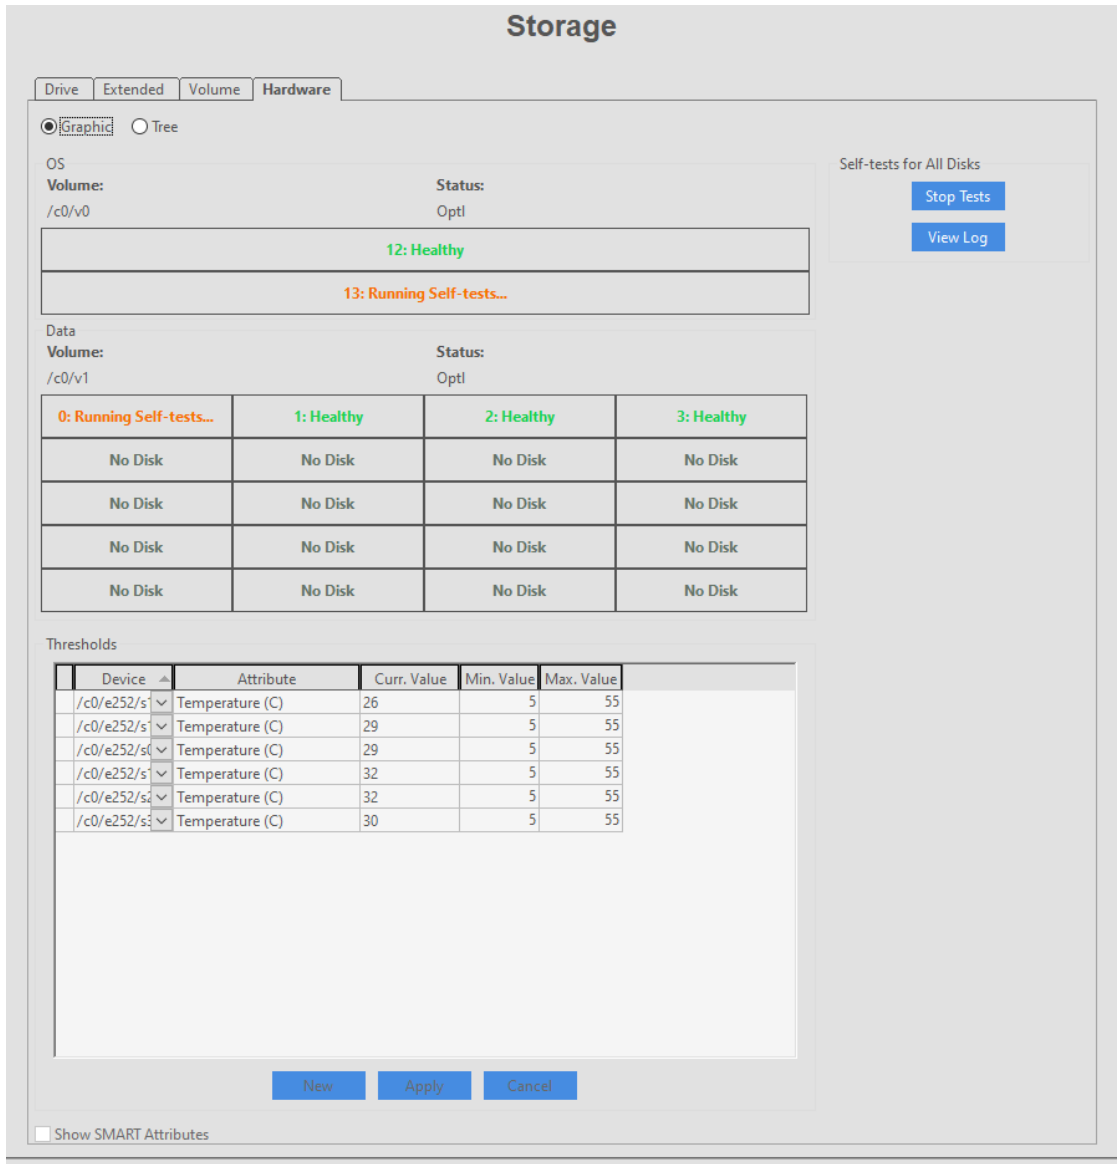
Storage

Drive | Extended | Volume | Hardware

Graphic Tree

OS
Volume: /c0/v0
Status: Optl

12: Healthy

13: Running Self-tests...

Self-tests for All Disks
Stop Tests
View Log

Data
Volume: /c0/v1
Status: Optl

| 0: Running Self-tests... | 1: Healthy | 2: Healthy | 3: Healthy |
|---|---|---|---|
| No Disk | No Disk | No Disk | No Disk |
| No Disk | No Disk | No Disk | No Disk |
| No Disk | No Disk | No Disk | No Disk |
| No Disk | No Disk | No Disk | No Disk |

Thresholds

| Device | Attribute | Curr. Value | Min. Value | Max. Value |
|---|---|---|---|---|
| /c0/e252/s1 | Temperature (C) | 26 | 5 | 55 |
| /c0/e252/s1 | Temperature (C) | 29 | 5 | 55 |
| /c0/e252/s0 | Temperature (C) | 29 | 5 | 55 |
| /c0/e252/s1 | Temperature (C) | 32 | 5 | 55 |
| /c0/e252/s2 | Temperature (C) | 32 | 5 | 55 |
| /c0/e252/s3 | Temperature (C) | 30 | 5 | 55 |

New Apply Cancel

Show SMART Attributes